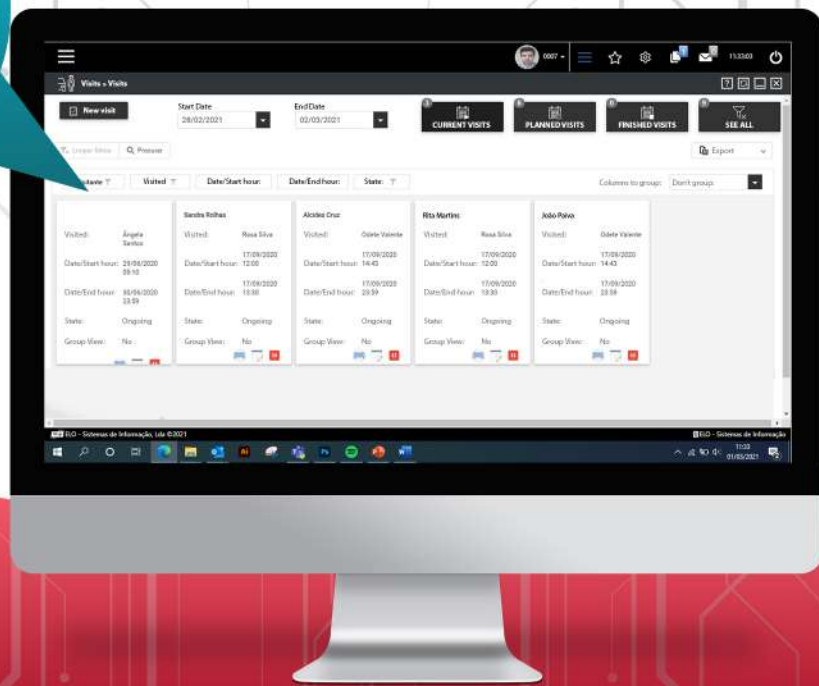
0007 ▾

11:33:03

Visits » Visits

New visit

Start Date
28/02/2021

End Date
02/03/2021

CURRENT VISITS

PLANNED VISITS

FINISHED VISITS

SEE ALL

Limpar filtros

Procurar

Export

Visitante

Visited

Date/Start hour:

Date/End hour:

State:

Columns to group:

Don't groups

| | Sandra Rolhas | Alcides Cruz | Rita Martins | João Paiva |
|---|---|---|---|---|
| Visited: Ângela Santos | Visited: Rosa Silva | Visited: Odete Valente | Visited: Rosa Silva | Visited: Odete Valente |
| Date/Start hour: 28/06/2020 09:10 | Date/Start hour: 17/09/2020 12:00 | Date/Start hour: 17/09/2020 14:45 | Date/Start hour: 17/09/2020 12:00 | Date/Start hour: 17/09/2020 14:45 |
| Date/End hour: 30/06/2020 23:59 | Date/End hour: 17/09/2020 13:00 | Date/End hour: 17/09/2020 23:59 | Date/End hour: 17/09/2020 13:00 | Date/End hour: 17/09/2020 23:59 |
| State: Ongoing | State: Ongoing | State: Ongoing | State: Ongoing | State: Ongoing |
| Group View: No | Group View: No | Group View: No | Group View: No | Group View: No |

ELO - Sistemas de Informação, Lda ©2021

ELO - Sistemas de Informação

11:33
01/03/2021